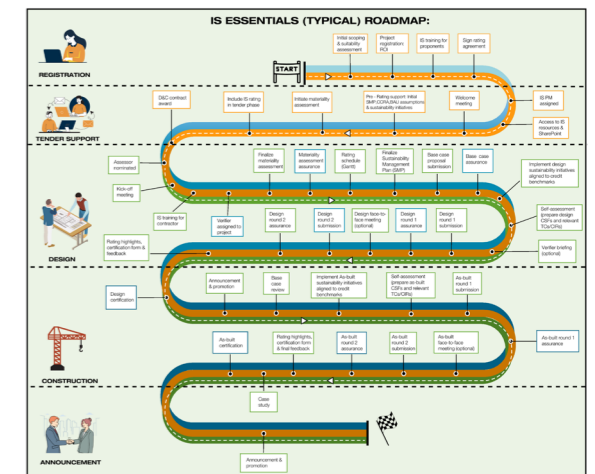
IS ESSENTIALS (TYPICAL) ROADMAP:

REGISTRATION

START

Initial scoping & suitability assessment

Project registration RCI

IS training for proponents

Sign rating agreement

TENDER SUPPORT

D&C contract award

Include IS rating in tender phase

Initiate materiality assessment

Pre - Rating support: initial SMP, CCRA(RA) assumptions & sustainability initiatives

Welcome meeting

IS PM assigned

Access to IS resources & SharePoint

DESIGN

Assessor nominated

Kick-off meeting

Finalise materiality assessment

Materiality assessment assurance

Rating schedule (Gantt)

Finalise Sustainability Management Plan (SMP)

Base case proposal submission

Base case assurance

Implement design sustainability initiatives aligned to credit benchmarks

IS training for contractor

Verifier assigned to project

Design round 2 assurance

Design round 2 submission

Design face-to-face meeting (optional)

Design round 1 assurance

Design round 1 submission

Self-assessment (prepare design CSFs and relevant TCs/CRs)

Rating highlights, certification form & feedback

Verifier briefing (optional)

Design certification

Announcement & promotion

Base case review

Implement As-built sustainability initiatives aligned to credit benchmarks

Self-assessment (prepare as-built CSFs and relevant TCs/CRs)

As-built round 1 submission

CONSTRUCTION

As-built certification

Rating highlights, certification form & final feedback

As-built round 2 assurance

As-built round 2 submission

As-built face-to-face meeting (optional)

As-built round 1 assurance

Case study

ANNOUNCEMENT

Announcement & promotion